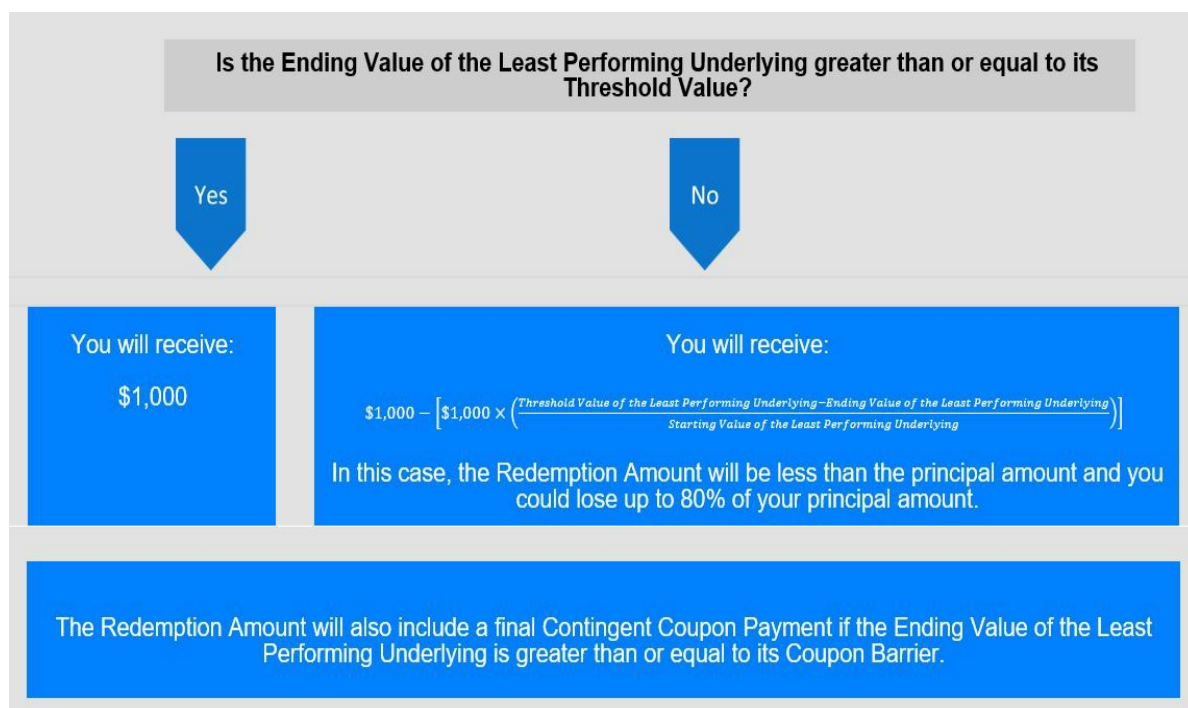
Is the Ending Value of the Least Performing Underlying greater than or equal to its Threshold Value?

Yes

No

You will receive:

$1,000

You will receive:

$\$1{,}000 - \left[\$1{,}000 \times \left(\frac{\text{Threshold Value of the Least Performing Underlying} - \text{Ending Value of the Least Performing Underlying}}{\text{Starting Value of the Least Performing Underlying}}\right)\right]$

In this case, the Redemption Amount will be less than the principal amount and you could lose up to 80% of your principal amount.

The Redemption Amount will also include a final Contingent Coupon Payment if the Ending Value of the Least Performing Underlying is greater than or equal to its Coupon Barrier.